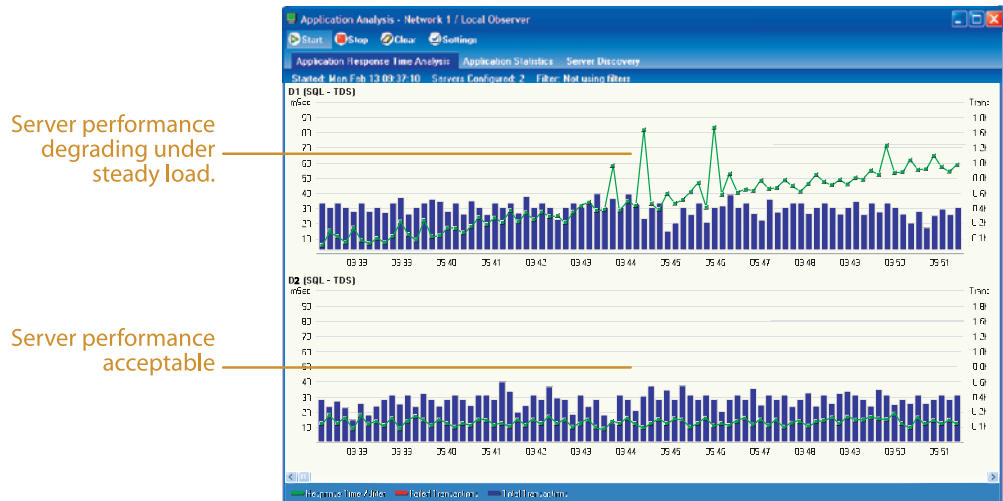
Application Analysis - Network 1 / Local Observer

Start Stop Clear Settings

Application Response Time Analysis Application Statistics Server Discovery

Started: Mon Feb 13 09:37:10 Servers Configured: 2 Filter: Not using filters

D1 (SQL - TDS)

mSec

Server performance degrading under steady load.

03:39 03:39 03:40 03:41 03:42 03:43 03:44 03:45 03:46 03:47 03:48 03:49 03:50 03:51

D2 (SQL - TDS)

mSec

Server performance acceptable

03:39 03:39 03:40 03:41 03:42 03:43 03:44 03:45 03:46 03:47 03:48 03:49 03:50 03:51